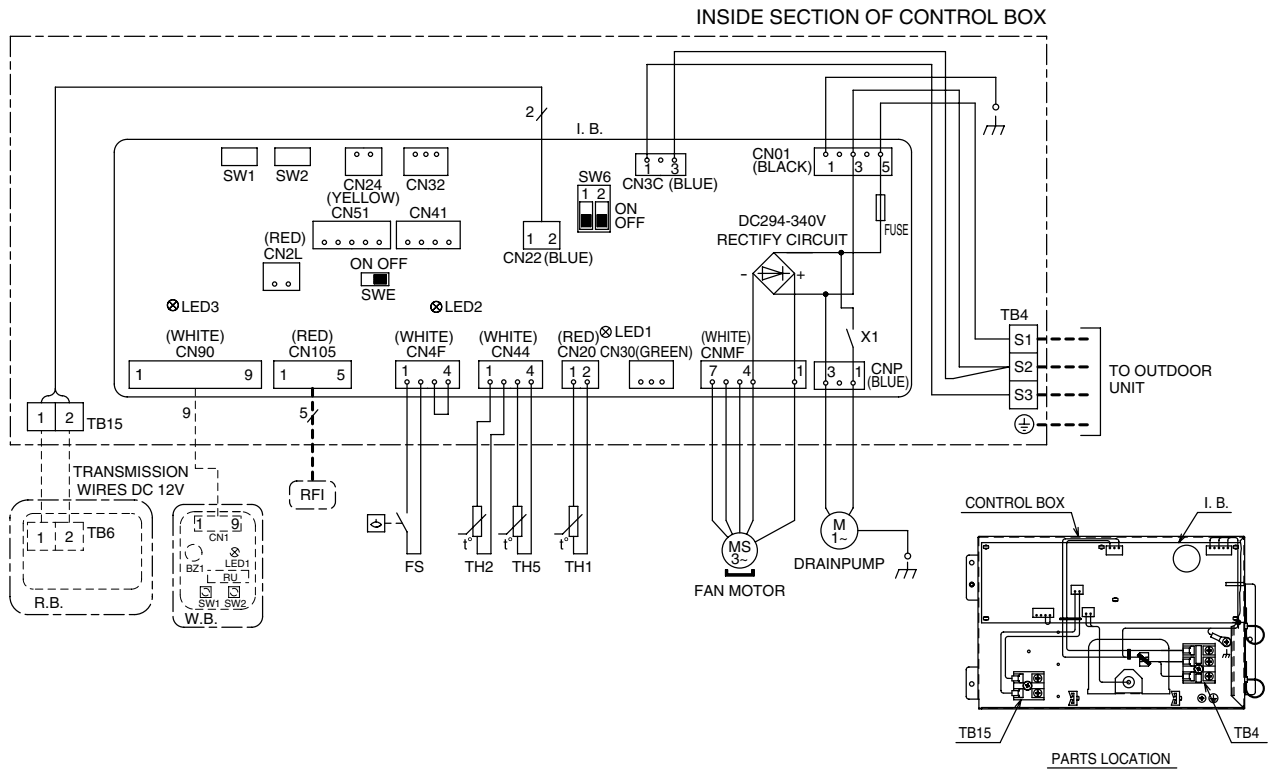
INSIDE SECTION OF CONTROL BOX

2

I. B.

SW1 SW2

CN24 (YELLOW)

CN32

CN51

CN41

(RED) CN2L

ON OFF SWE

CN22 (BLUE)
1 2

SW6
1 2
ON
OFF

CN3C (BLUE)
1 3

CN01 (BLACK)
1 3 5

FUSE

DC294-340V RECTIFY CIRCUIT

- +

X1

⊗LED3

⊗LED2

(WHITE) CN90
1 9

(RED) CN105
1 5

(WHITE) CN4F
1 4

(WHITE) CN44
1 4

(RED) CN20
1 2

⊗LED1 CN30(GREEN)

(WHITE) CNMF
7 4 1

CNP (BLUE)
3 1

TB4
S1
S2
S3

TO OUTDOOR UNIT

1 2 TB15

9

5

TRANSMISSION WIRES DC 12V

1 2 TB6

R.B.

1 9
CN1
BZ1 LED1
BU
SW1 SW2
W.B.

RFI

FS

t° TH2

t° TH5

t° TH1

MS 3~

FAN MOTOR

M 1~

DRAINPUMP

CONTROL BOX

I. B.

TB15

TB4

PARTS LOCATION